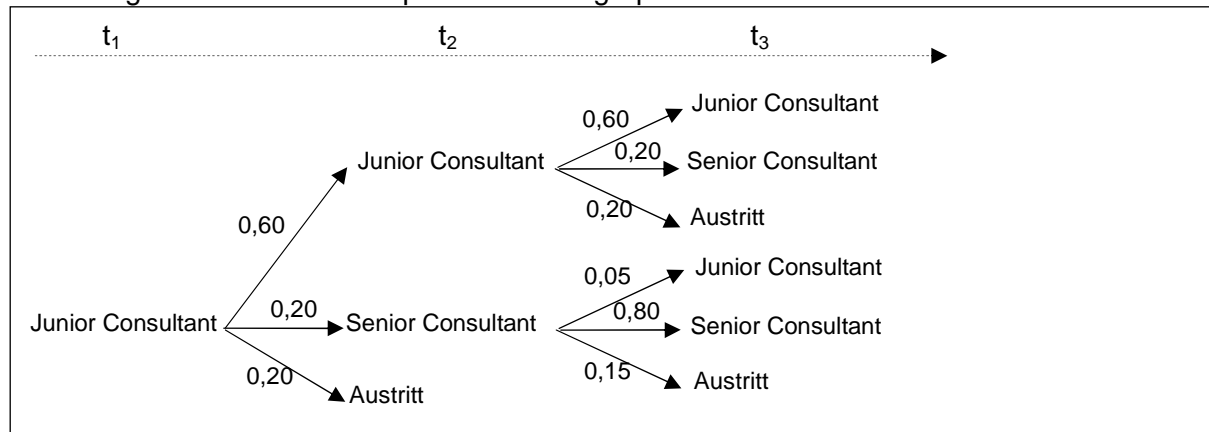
$t_1$ $t_2$ $t_3$

Junior Consultant

0,60

Junior Consultant

0,60

Junior Consultant

0,20

Senior Consultant

0,20

Austritt

0,20

Senior Consultant

0,05

Junior Consultant

0,80

Senior Consultant

0,15

Austritt

0,20

Austritt